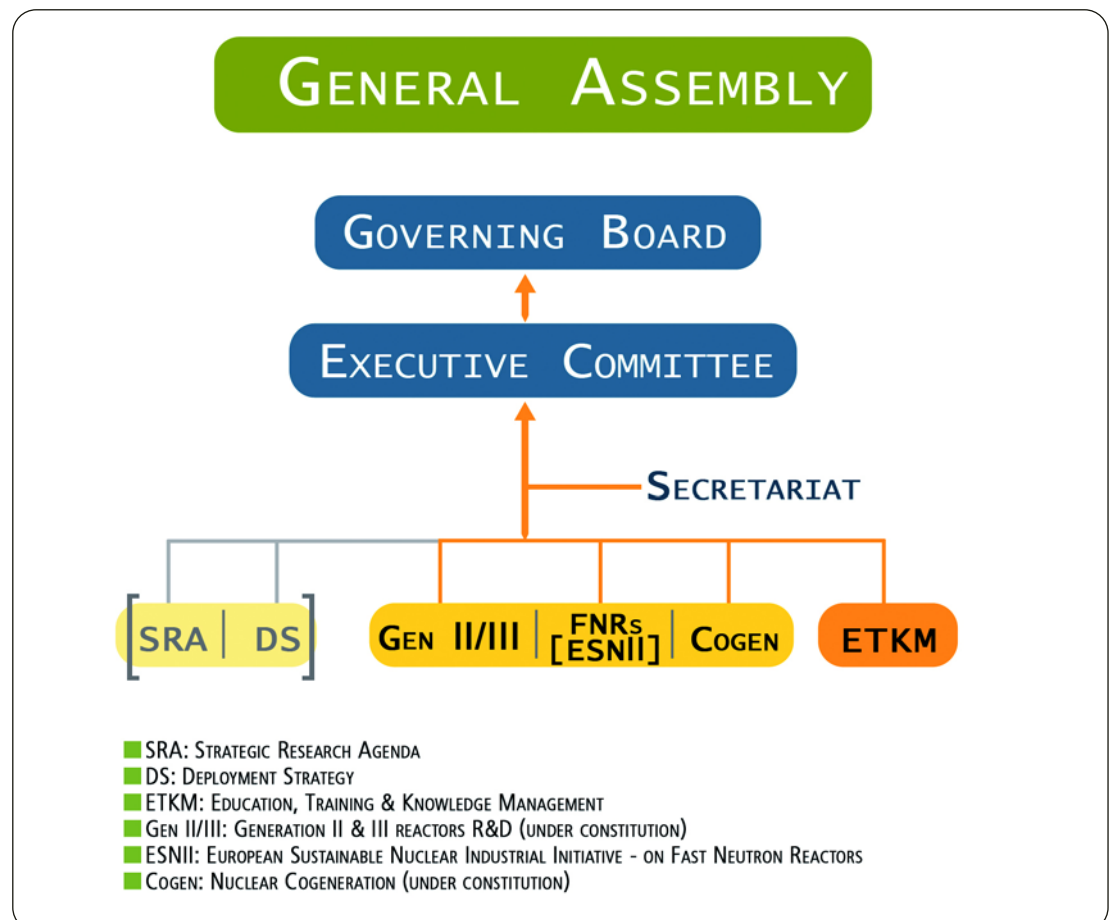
GENERAL ASSEMBLY

GOVERNING BOARD

EXECUTIVE COMMITTEE

SECRETARIAT

SRA | DS

GEN II/III | FNRs [ESNII] | COGEN

ETKM

SRA: STRATEGIC RESEARCH AGENDA
DS: DEPLOYMENT STRATEGY
ETKM: EDUCATION, TRAINING & KNOWLEDGE MANAGEMENT
GEN II/III: GENERATION II & III REACTORS R&D (UNDER CONSTITUTION)
ESNII: EUROPEAN SUSTAINABLE NUCLEAR INDUSTRIAL INITIATIVE - ON FAST NEUTRON REACTORS
COGEN: NUCLEAR COGENERATION (UNDER CONSTITUTION)